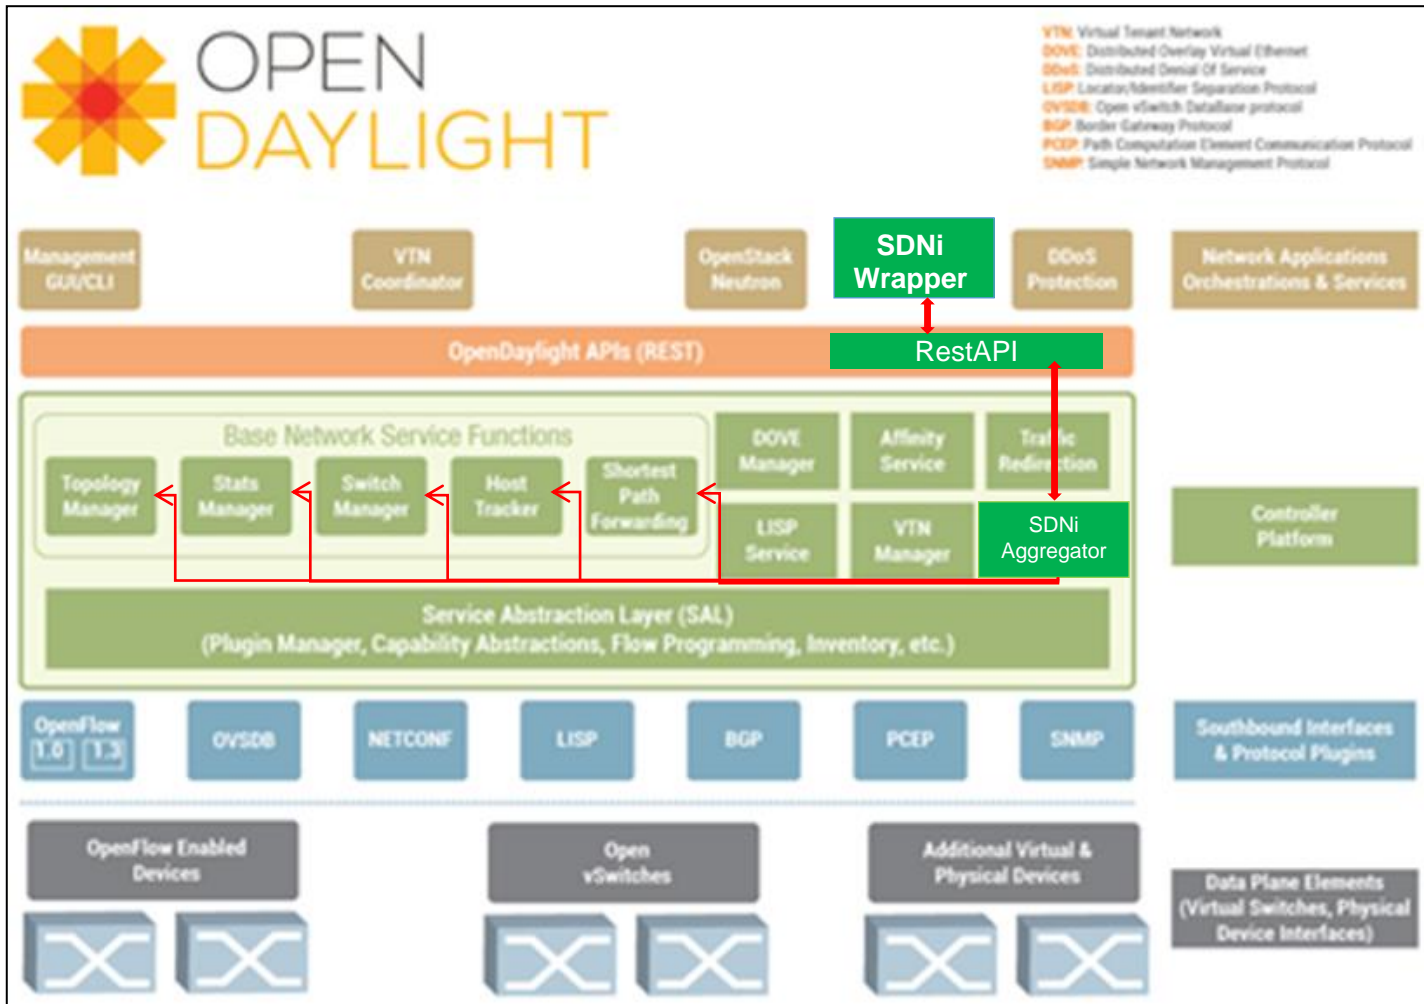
OPEN DAYLIGHT

VTN: Virtual Tenant Network
DOVE: Distributed Overlay Virtual Ethernet
DDoS: Distributed Denial Of Service
LISP: Locator/Identifier Separation Protocol
OVSDB: Open vSwitch DataBase protocol
BGP: Border Gateway Protocol
PCEP: Path Computation Element Communication Protocol
SNMP: Simple Network Management Protocol

Management GUI/CLI

VTN Coordinator

OpenStack Neutron

SDNi Wrapper

DDoS Protection

Network Applications Orchestrations & Services

OpenDaylight APIs (REST)

RestAPI

Base Network Service Functions

Topology Manager

Stats Manager

Switch Manager

Host Tracker

Shortest Path Forwarding

DOVE Manager

Affinity Service

Traffic Redirection

LISP Service

VTN Manager

SDNi Aggregator

Controller Platform

Service Abstraction Layer (SAL)
(Plugin Manager, Capability Abstractions, Flow Programming, Inventory, etc.)

OpenFlow 1.0 1.3

OVSDB

NETCONF

LISP

BGP

PCEP

SNMP

Southbound Interfaces & Protocol Plugins

OpenFlow Enabled Devices

Open vSwitches

Additional Virtual & Physical Devices

Data Plane Elements (Virtual Switches, Physical Device Interfaces)